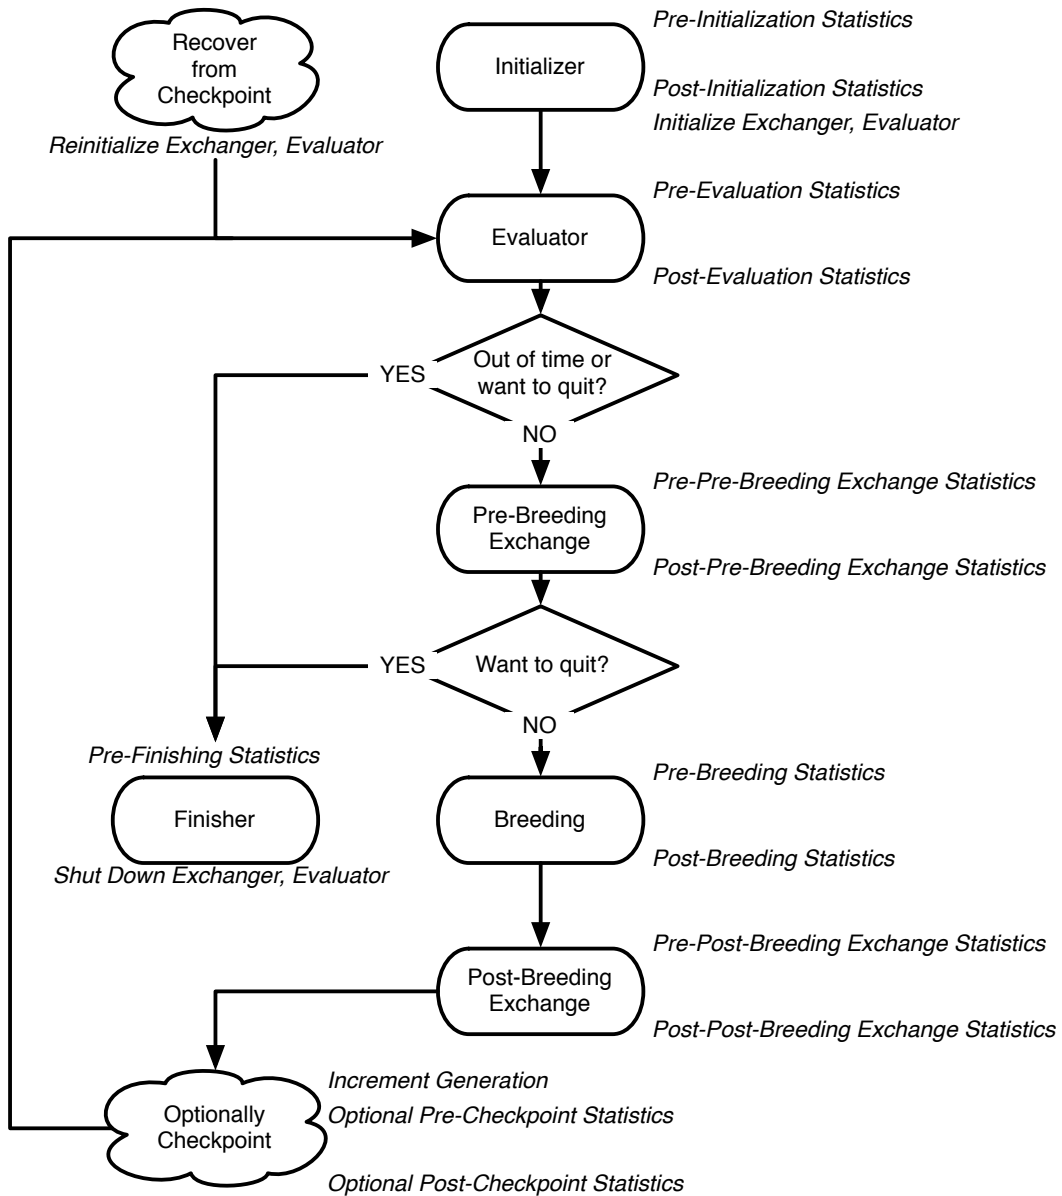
Recover from Checkpoint

Reinitialize Exchanger, Evaluator

Pre-Initialization Statistics

Initializer

Post-Initialization Statistics

Initialize Exchanger, Evaluator

Pre-Evaluation Statistics

Evaluator

Post-Evaluation Statistics

YES

Out of time or want to quit?

NO

Pre-Pre-Breeding Exchange Statistics

Pre-Breeding Exchange

Post-Pre-Breeding Exchange Statistics

YES

Want to quit?

NO

Pre-Finishing Statistics

Finisher

Shut Down Exchanger, Evaluator

Pre-Breeding Statistics

Breeding

Post-Breeding Statistics

Pre-Post-Breeding Exchange Statistics

Post-Breeding Exchange

Post-Post-Breeding Exchange Statistics

Increment Generation

Optionally Checkpoint

Optional Pre-Checkpoint Statistics

Optional Post-Checkpoint Statistics